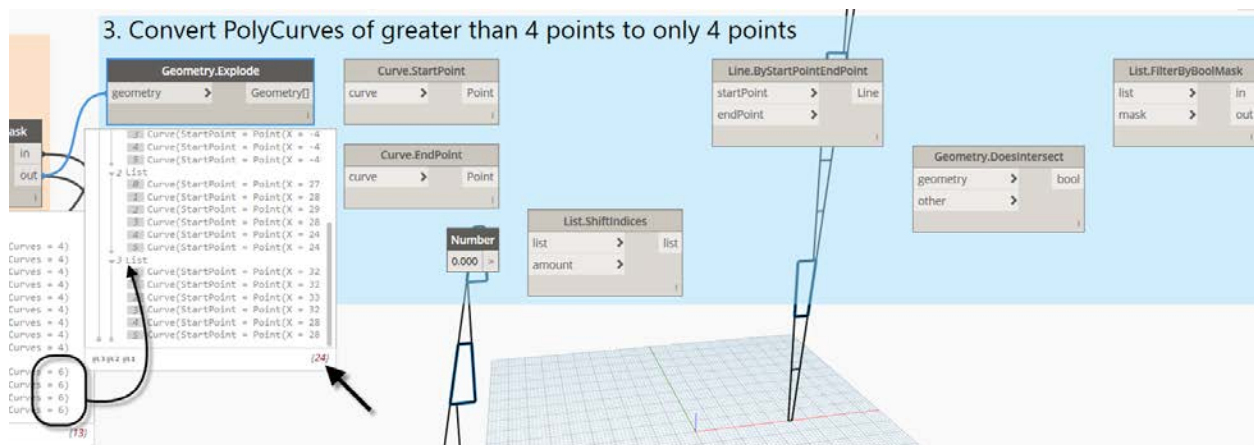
3. Convert PolyCurves of greater than 4 points to only 4 points

Geometry.Explode
geometry > Geometry[]

Curve.StartPoint
curve > Point

Curve.EndPoint
curve > Point

Line.ByStartPointEndPoint
startPoint > Line
endPoint >

List.FilterByBoolMask
list > in
mask > out

Geometry.DoesIntersect
geometry > bool
other >

List.ShiftIndices
list > list
amount >

Number
0.000

ask
in
out

3 Curve(StartPoint = Point(X = -4
4 Curve(StartPoint = Point(X = -4
5 Curve(StartPoint = Point(X = -4
2 List
0 Curve(StartPoint = Point(X = 27
1 Curve(StartPoint = Point(X = 28
2 Curve(StartPoint = Point(X = 29
3 Curve(StartPoint = Point(X = 28
4 Curve(StartPoint = Point(X = 24
5 Curve(StartPoint = Point(X = 24
3 List
0 Curve(StartPoint = Point(X = 32
1 Curve(StartPoint = Point(X = 32
2 Curve(StartPoint = Point(X = 33
3 Curve(StartPoint = Point(X = 32
4 Curve(StartPoint = Point(X = 28
5 Curve(StartPoint = Point(X = 28
@L3 @L2 @L1
{24}

Curves = 4)
Curves = 4)
Curves = 4)
Curves = 4)
Curves = 4)
Curves = 4)
Curves = 4)
Curves = 4)
Curves = 4)
Curves = 4)
Curves = 6)
Curves = 6)
Curves = 6)
Curves = 6)
{13}